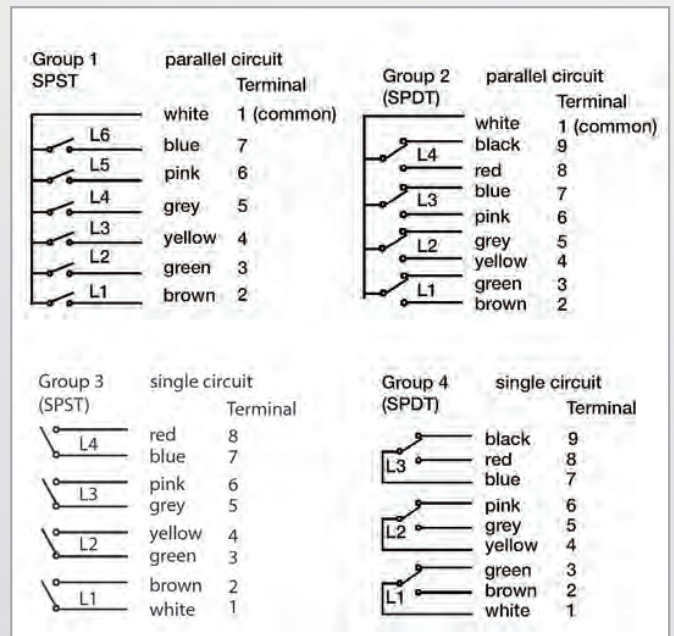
Group 1
SPST

parallel circuit

| | | Terminal |
|---|---|---|
| | white | 1 (common) |
| L6 | blue | 7 |
| L5 | pink | 6 |
| L4 | grey | 5 |
| L3 | yellow | 4 |
| L2 | green | 3 |
| L1 | brown | 2 |

Group 2
(SPDT)

parallel circuit

| | | Terminal |
|---|---|---|
| | white | 1 (common) |
| L4 | black | 9 |
| | red | 8 |
| L3 | blue | 7 |
| | pink | 6 |
| L2 | grey | 5 |
| | yellow | 4 |
| L1 | green | 3 |
| | brown | 2 |

Group 3
(SPST)

single circuit

| | | Terminal |
|---|---|---|
| L4 | red | 8 |
| | blue | 7 |
| L3 | pink | 6 |
| | grey | 5 |
| L2 | yellow | 4 |
| | green | 3 |
| L1 | brown | 2 |
| | white | 1 |

Group 4
(SPDT)

single circuit

| | | Terminal |
|---|---|---|
| L3 | black | 9 |
| | red | 8 |
| | blue | 7 |
| L2 | pink | 6 |
| | grey | 5 |
| | yellow | 4 |
| L1 | green | 3 |
| | brown | 2 |
| | white | 1 |